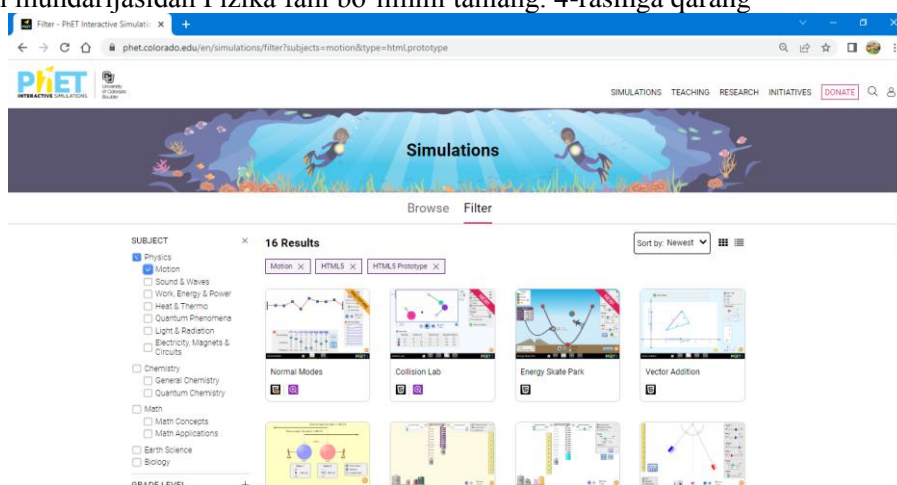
i mundarijasidan Fizika fani bo'limini tanlang. 4-rasmga qarang

Filter - PhET Interactive Simulatio ×

phet.colorado.edu/en/simulations/filter?subjects=motion&type=html,prototype

PhET INTERACTIVE SIMULATIONS

University of Colorado Boulder

SIMULATIONS TEACHING RESEARCH INITIATIVES DONATE

Simulations

Browse Filter

SUBJECT ×

Physics
Motion
Sound & Waves
Work, Energy & Power
Heat & Thermo
Quantum Phenomena
Light & Radiation
Electricity, Magnets & Circuits
Chemistry
General Chemistry
Quantum Chemistry
Math
Math Concepts
Math Applications
Earth Science
Biology

GRADE LEVEL +

16 Results

Sort by: Newest

Motion × HTML5 × HTML5 Prototype ×

Normal Modes

Collision Lab

Energy Skate Park

Vector Addition